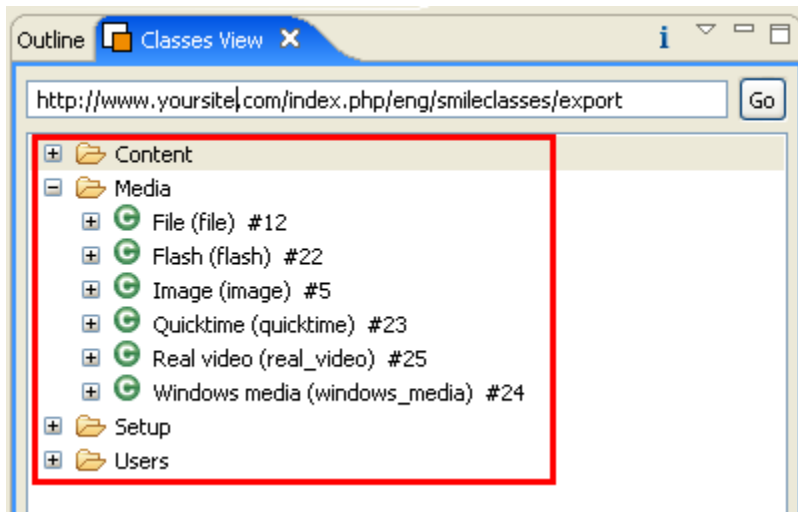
Outline
Classes View

http://www.yoursite.com/index.php/eng/smileclasses/export
Go

Content
Media
File (file) #12
Flash (flash) #22
Image (image) #5
Quicktime (quicktime) #23
Real video (real_video) #25
Windows media (windows_media) #24
Setup
Users